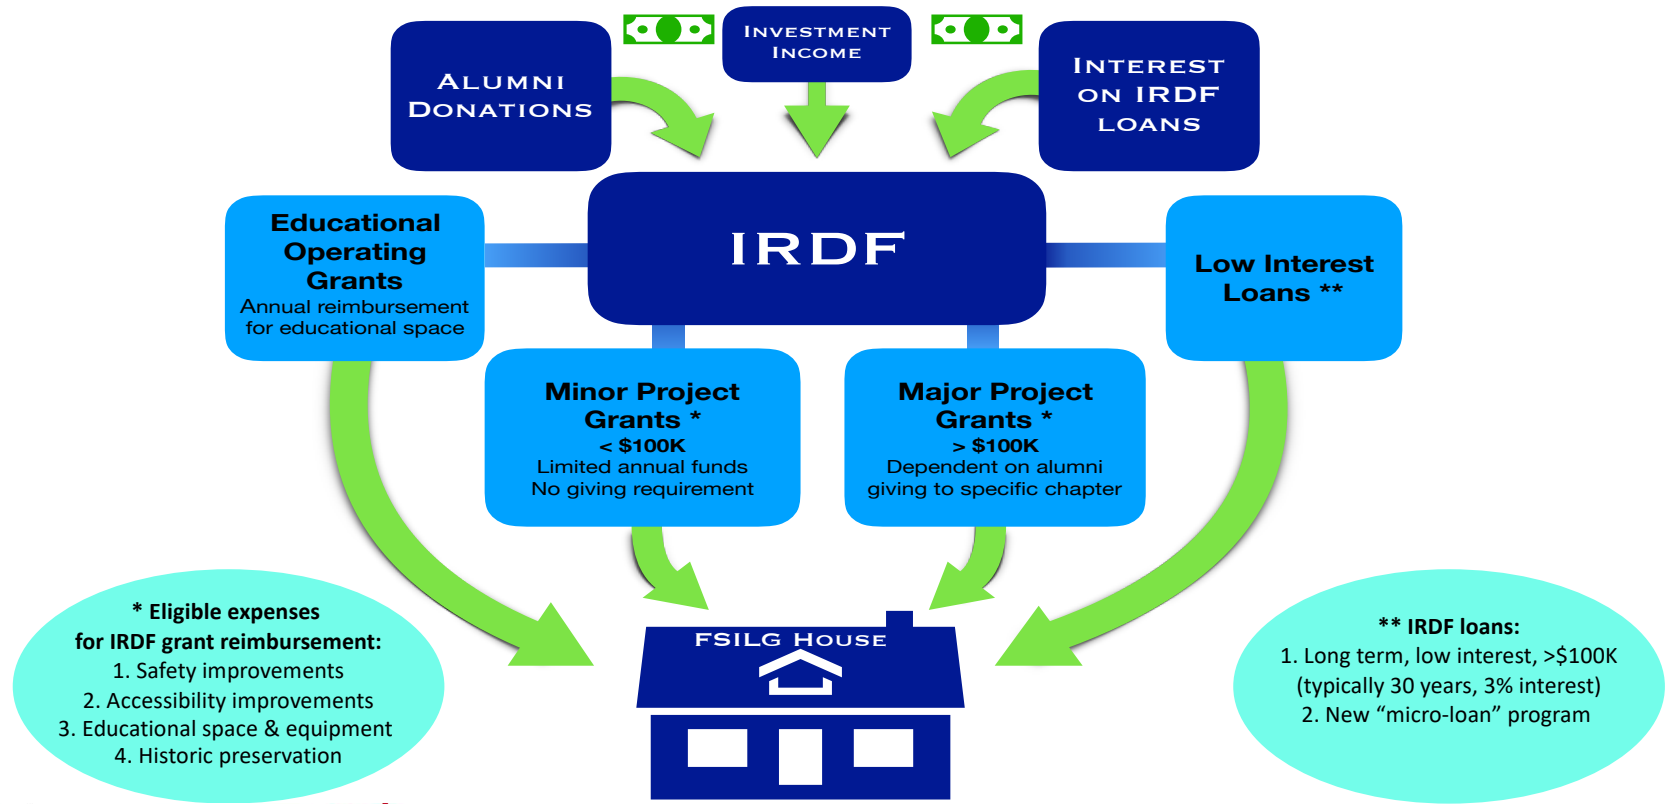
Alumni Donations

Investment Income

Interest on IRDF loans

Educational Operating Grants
Annual reimbursement for educational space

IRDF

Low Interest Loans **

Minor Project Grants *
< $100K
Limited annual funds
No giving requirement

Major Project Grants *
> $100K
Dependent on alumni giving to specific chapter

* Eligible expenses for IRDF grant reimbursement:
1. Safety improvements
2. Accessibility improvements
3. Educational space & equipment
4. Historic preservation

FSILG House

** IRDF loans:
1. Long term, low interest, >$100K (typically 30 years, 3% interest)
2. New “micro-loan” program